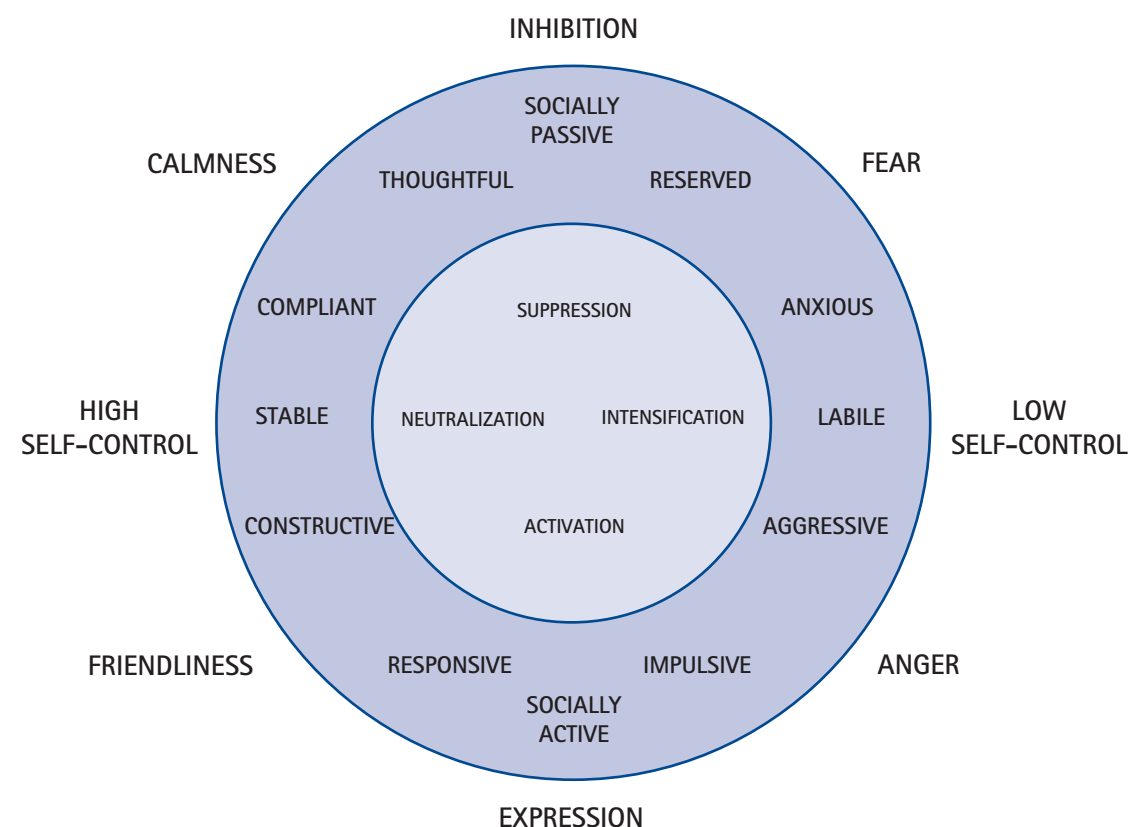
INHIBITION

CALMNESS

FEAR

SOCIALLY PASSIVE

THOUGHTFUL

RESERVED

COMPLIANT

SUPPRESSION

ANXIOUS

HIGH SELF-CONTROL

STABLE

NEUTRALIZATION

INTENSIFICATION

LABILE

LOW SELF-CONTROL

CONSTRUCTIVE

ACTIVATION

AGGRESSIVE

FRIENDLINESS

RESPONSIVE

IMPULSIVE

ANGER

SOCIALLY ACTIVE

EXPRESSION